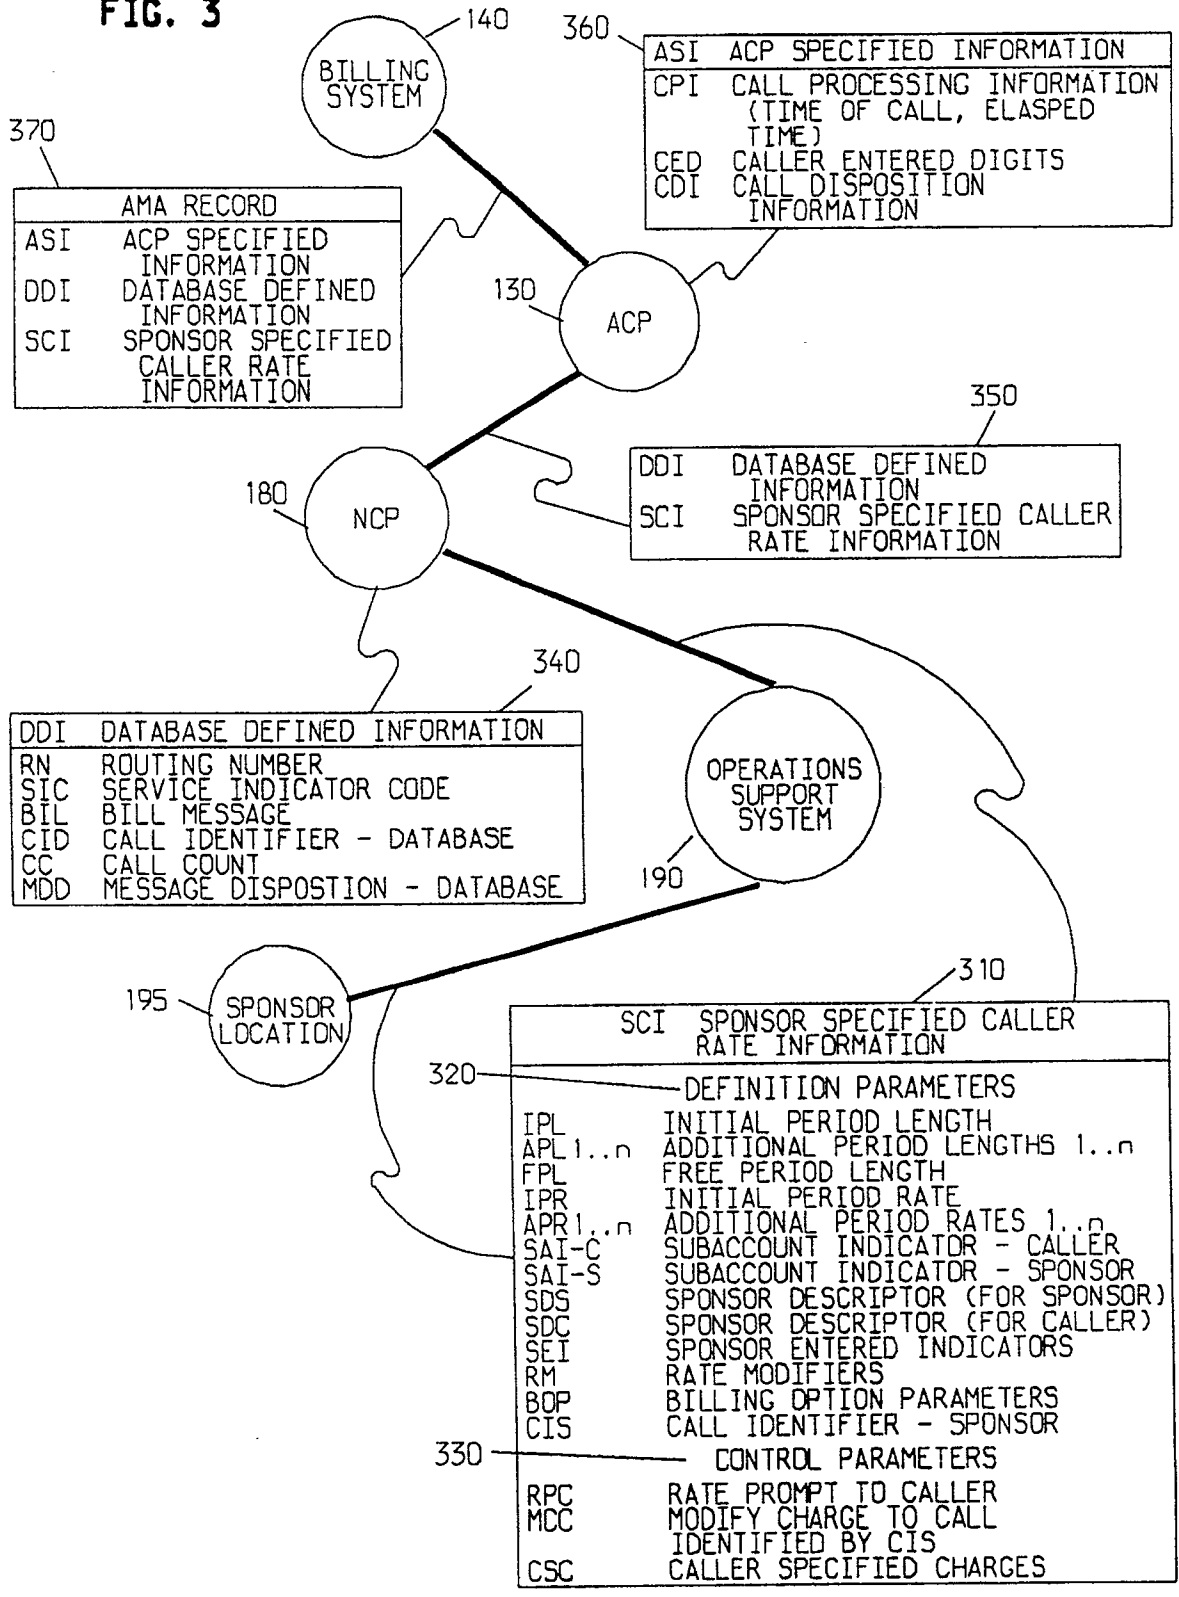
FIG. 3

140
BILLING SYSTEM

360
| ASI | ACP SPECIFIED INFORMATION |
|---|---|
| CPI | CALL PROCESSING INFORMATION (TIME OF CALL, ELASPED TIME) |
| CED | CALLER ENTERED DIGITS |
| CDI | CALL DISPOSITION INFORMATION |

370
| AMA RECORD | |
|---|---|
| ASI | ACP SPECIFIED INFORMATION |
| DDI | DATABASE DEFINED INFORMATION |
| SCI | SPONSOR SPECIFIED CALLER RATE INFORMATION |

130
ACP

350
| DDI | DATABASE DEFINED INFORMATION |
|---|---|
| SCI | SPONSOR SPECIFIED CALLER RATE INFORMATION |

180
NCP

340
| DDI | DATABASE DEFINED INFORMATION |
|---|---|
| RN | ROUTING NUMBER |
| SIC | SERVICE INDICATOR CODE |
| BIL | BILL MESSAGE |
| CID | CALL IDENTIFIER - DATABASE |
| CC | CALL COUNT |
| MDD | MESSAGE DISPOSTION - DATABASE |

OPERATIONS SUPPORT SYSTEM
190

195
SPONSOR LOCATION

310
| SCI | SPONSOR SPECIFIED CALLER RATE INFORMATION |
|---|---|
| 320 | DEFINITION PARAMETERS |
| IPL | INITIAL PERIOD LENGTH |
| APL 1..n | ADDITIONAL PERIOD LENGTHS 1..n |
| FPL | FREE PERIOD LENGTH |
| IPR | INITIAL PERIOD RATE |
| APR 1..n | ADDITIONAL PERIOD RATES 1..n |
| SAI-C | SUBACCOUNT INDICATOR - CALLER |
| SAI-S | SUBACCOUNT INDICATOR - SPONSOR |
| SDS | SPONSOR DESCRIPTOR (FOR SPONSOR) |
| SDC | SPONSOR DESCRIPTOR (FOR CALLER) |
| SEI | SPONSOR ENTERED INDICATORS |
| RM | RATE MODIFIERS |
| BOP | BILLING OPTION PARAMETERS |
| CIS | CALL IDENTIFIER - SPONSOR |
| 330 | CONTROL PARAMETERS |
| RPC | RATE PROMPT TO CALLER |
| MCC | MODIFY CHARGE TO CALL IDENTIFIED BY CIS |
| CSC | CALLER SPECIFIED CHARGES |